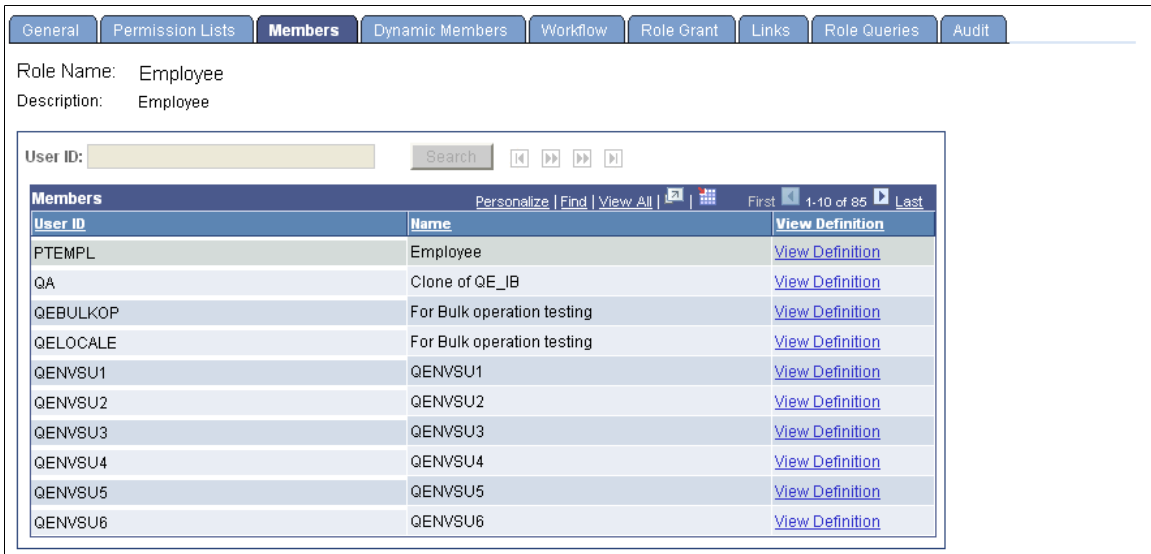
General | Permission Lists | Members | Dynamic Members | Workflow | Role Grant | Links | Role Queries | Audit

Role Name: Employee
Description: Employee

User ID: Search

Members Personalize | Find | View All | First 1-10 of 85 Last

| User ID | Name | View Definition |
|---|---|---|
| PTEMPL | Employee | View Definition |
| QA | Clone of QE_IB | View Definition |
| QEBULKOP | For Bulk operation testing | View Definition |
| QELOCALE | For Bulk operation testing | View Definition |
| QENVSU1 | QENVSU1 | View Definition |
| QENVSU2 | QENVSU2 | View Definition |
| QENVSU3 | QENVSU3 | View Definition |
| QENVSU4 | QENVSU4 | View Definition |
| QENVSU5 | QENVSU5 | View Definition |
| QENVSU6 | QENVSU6 | View Definition |